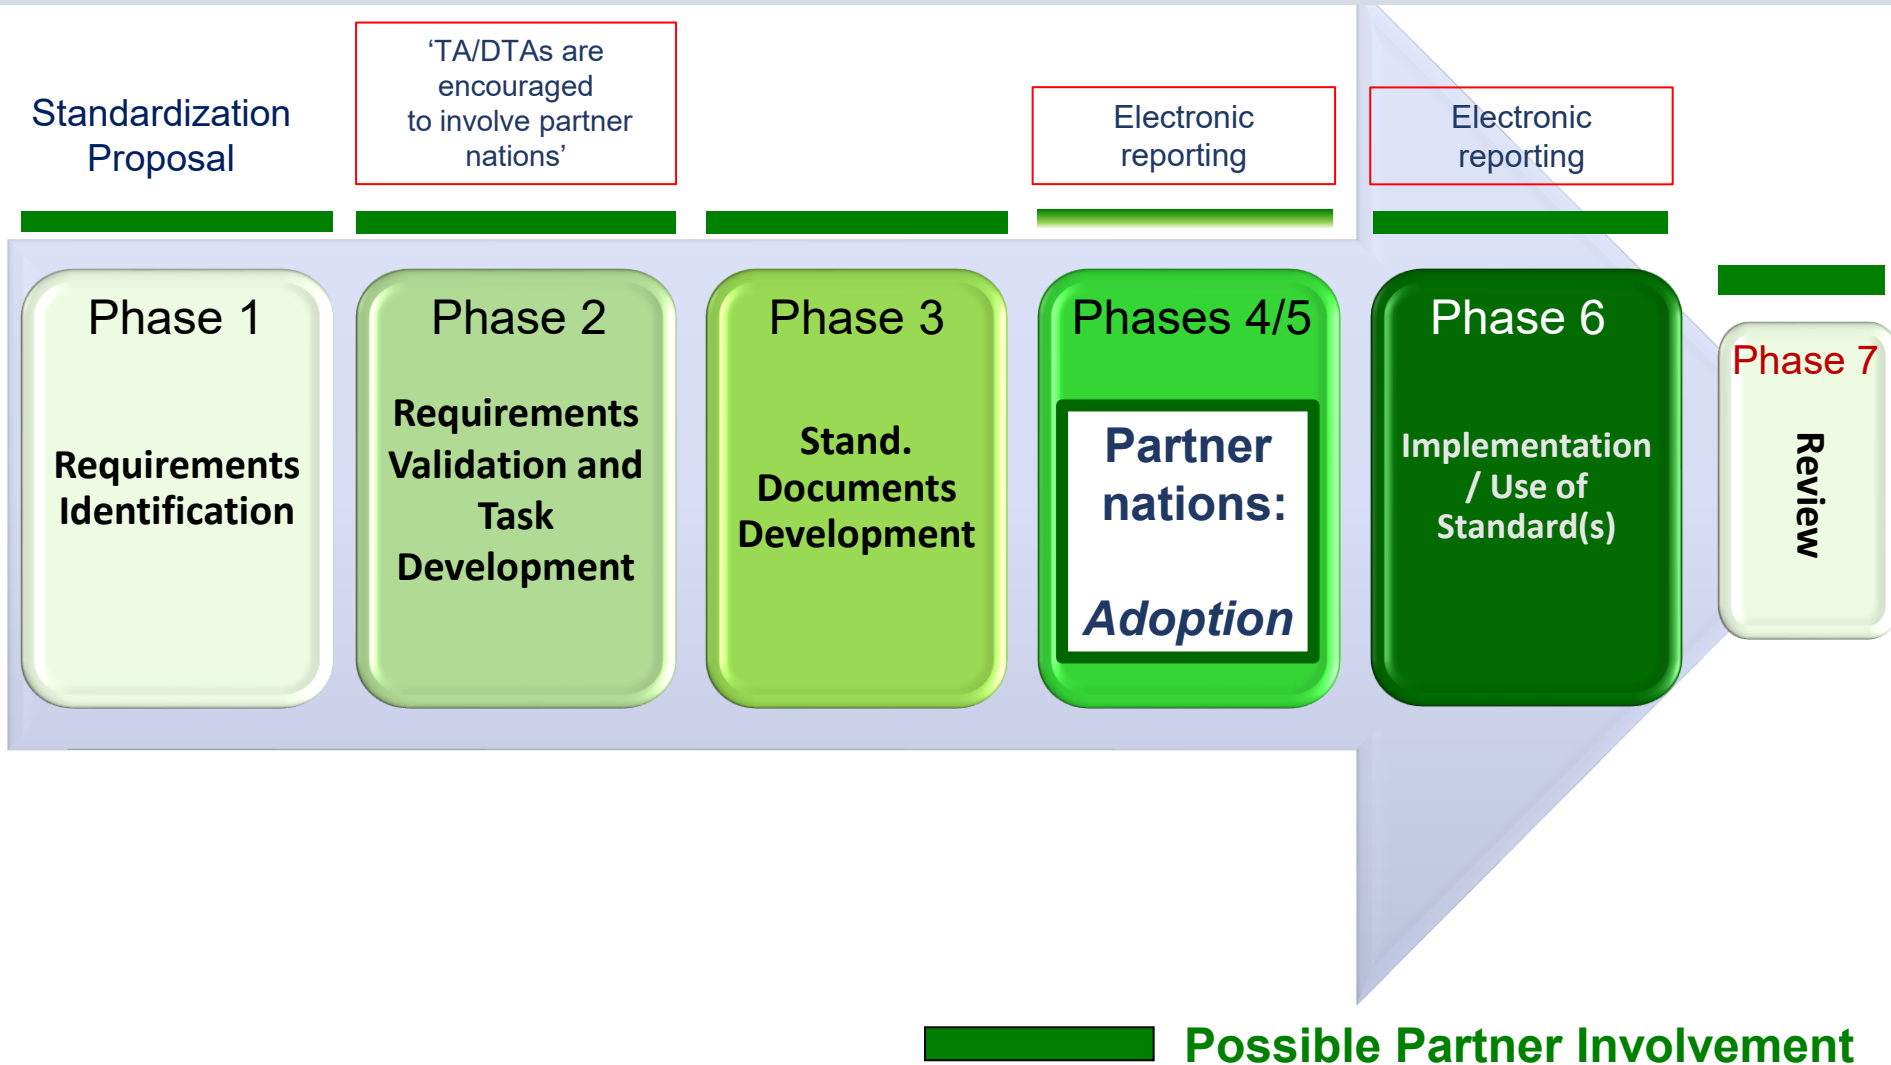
Standardization Proposal

'TA/DTAs are encouraged to involve partner nations'

Electronic reporting

Electronic reporting

Phase 1

Requirements Identification

Phase 2

Requirements Validation and Task Development

Phase 3

Stand. Documents Development

Phases 4/5

Partner nations:

Adoption

Phase 6

Implementation / Use of Standard(s)

Phase 7

Review

Possible Partner Involvement